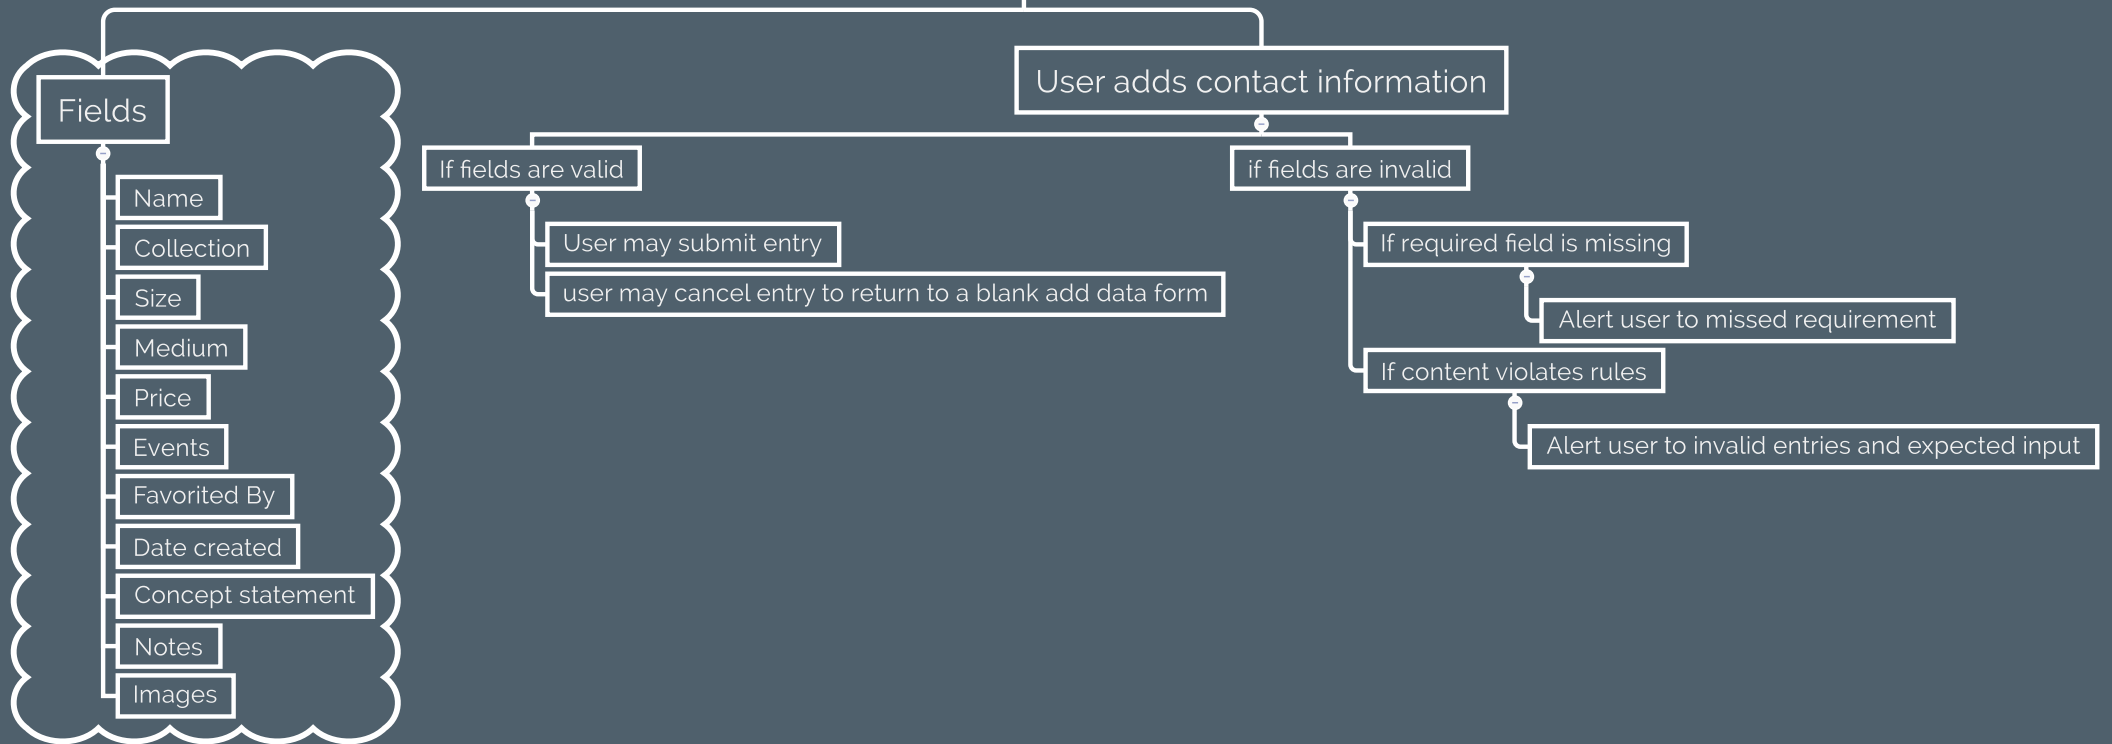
Fields

Name

Collection

Size

Medium

Price

Events

Favorited By

Date created

Concept statement

Notes

Images

User adds contact information

If fields are valid

User may submit entry

user may cancel entry to return to a blank add data form

if fields are invalid

If required field is missing

Alert user to missed requirement

If content violates rules

Alert user to invalid entries and expected input